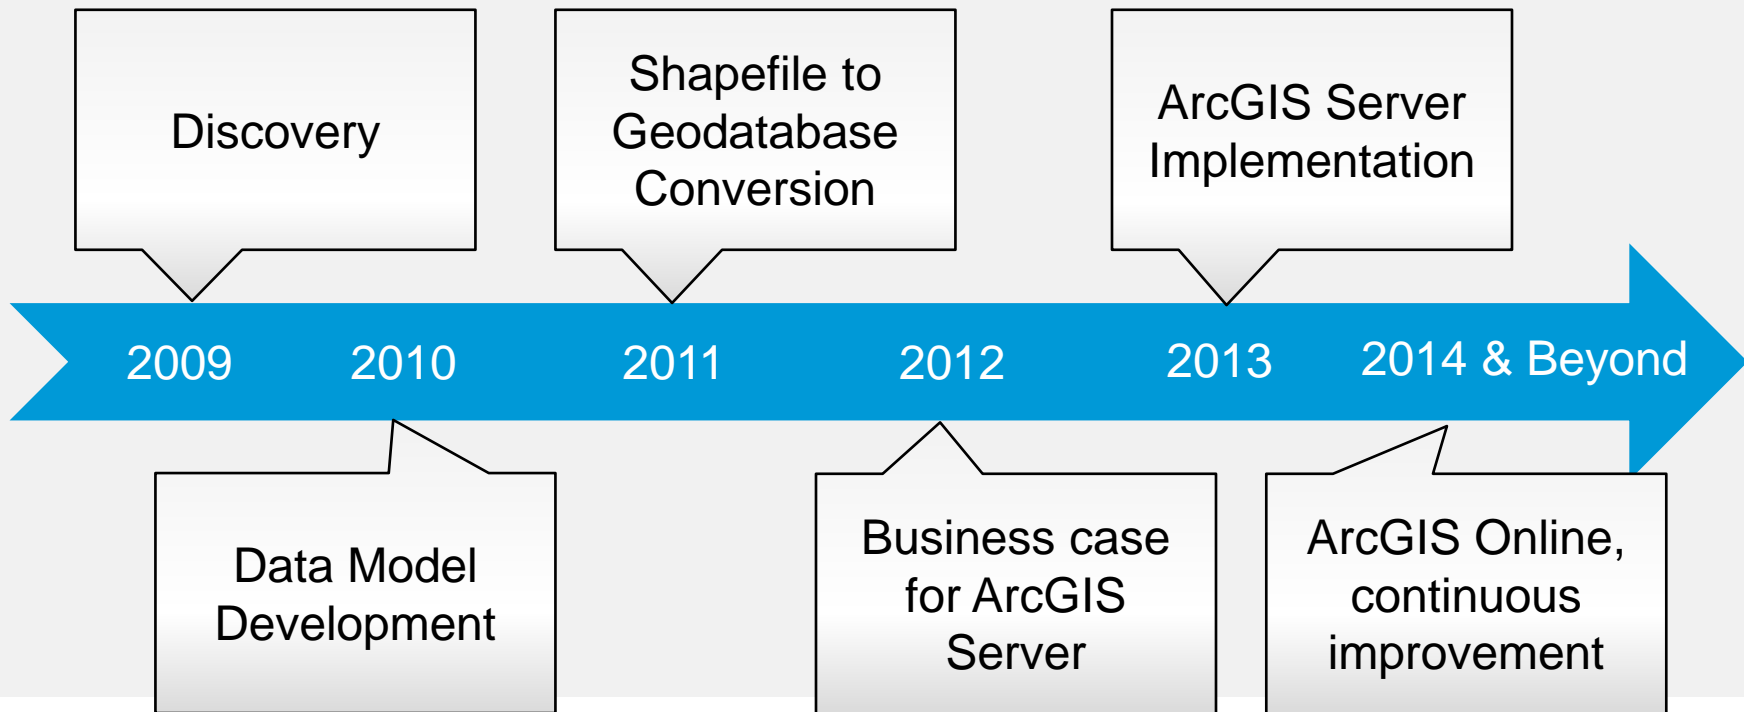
Discovery

Shapefile to Geodatabase Conversion

ArcGIS Server Implementation

2009

2010

2011

2012

2013

2014 & Beyond

Data Model Development

Business case for ArcGIS Server

ArcGIS Online, continuous improvement